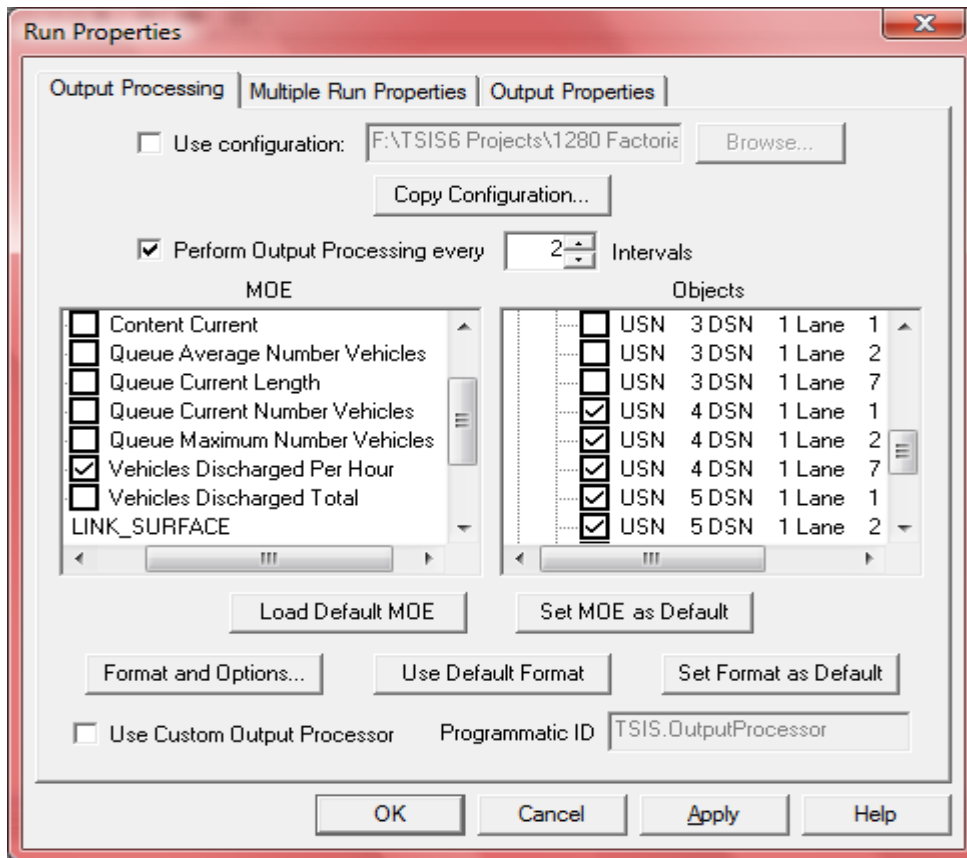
Run Properties

Output Processing | Multiple Run Properties | Output Properties

Use configuration: F:\TSIS6 Projects\1280 Factoria Browse...

Copy Configuration...

Perform Output Processing every 2 Intervals

MOE

Content Current
Queue Average Number Vehicles
Queue Current Length
Queue Current Number Vehicles
Queue Maximum Number Vehicles
Vehicles Discharged Per Hour
Vehicles Discharged Total
LINK_SURFACE

Objects

USN 3 DSN 1 Lane 1
USN 3 DSN 1 Lane 2
USN 3 DSN 1 Lane 7
USN 4 DSN 1 Lane 1
USN 4 DSN 1 Lane 2
USN 4 DSN 1 Lane 7
USN 5 DSN 1 Lane 1
USN 5 DSN 1 Lane 2

Load Default MOE Set MOE as Default

Format and Options... Use Default Format Set Format as Default

Use Custom Output Processor Programmatic ID TSIS.OutputProcessor

OK Cancel Apply Help